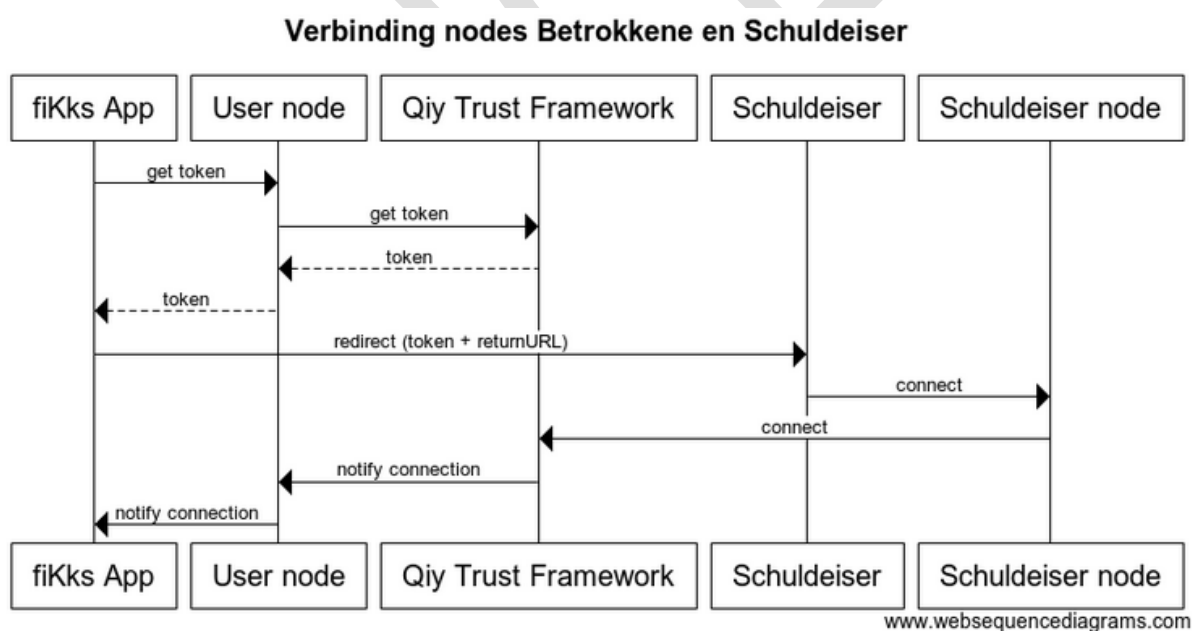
Verbinding nodes Betrokkene en Schuldeiser

fiKks App
User node
Qiy Trust Framework
Schuldeiser
Schuldeiser node

get token
get token
token
token
redirect (token + returnURL)
connect
connect
notify connection
notify connection

fiKks App
User node
Qiy Trust Framework
Schuldeiser
Schuldeiser node

www.websequencediagrams.com